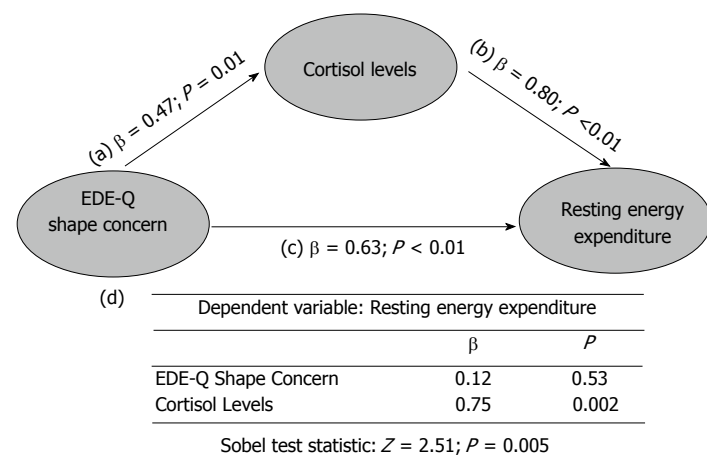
Cortisol levels

(a) $\beta$ = 0.47; $P$ = 0.01

(b) $\beta$ = 0.80; $P$ <0.01

EDE-Q shape concern

Resting energy expenditure

(c) $\beta$ = 0.63; $P$ < 0.01

(d)

Dependent variable: Resting energy expenditure

| | $\beta$ | $P$ |
|---|---|---|
| EDE-Q Shape Concern | 0.12 | 0.53 |
| Cortisol Levels | 0.75 | 0.002 |

Sobel test statistic: $Z$ = 2.51; $P$ = 0.005